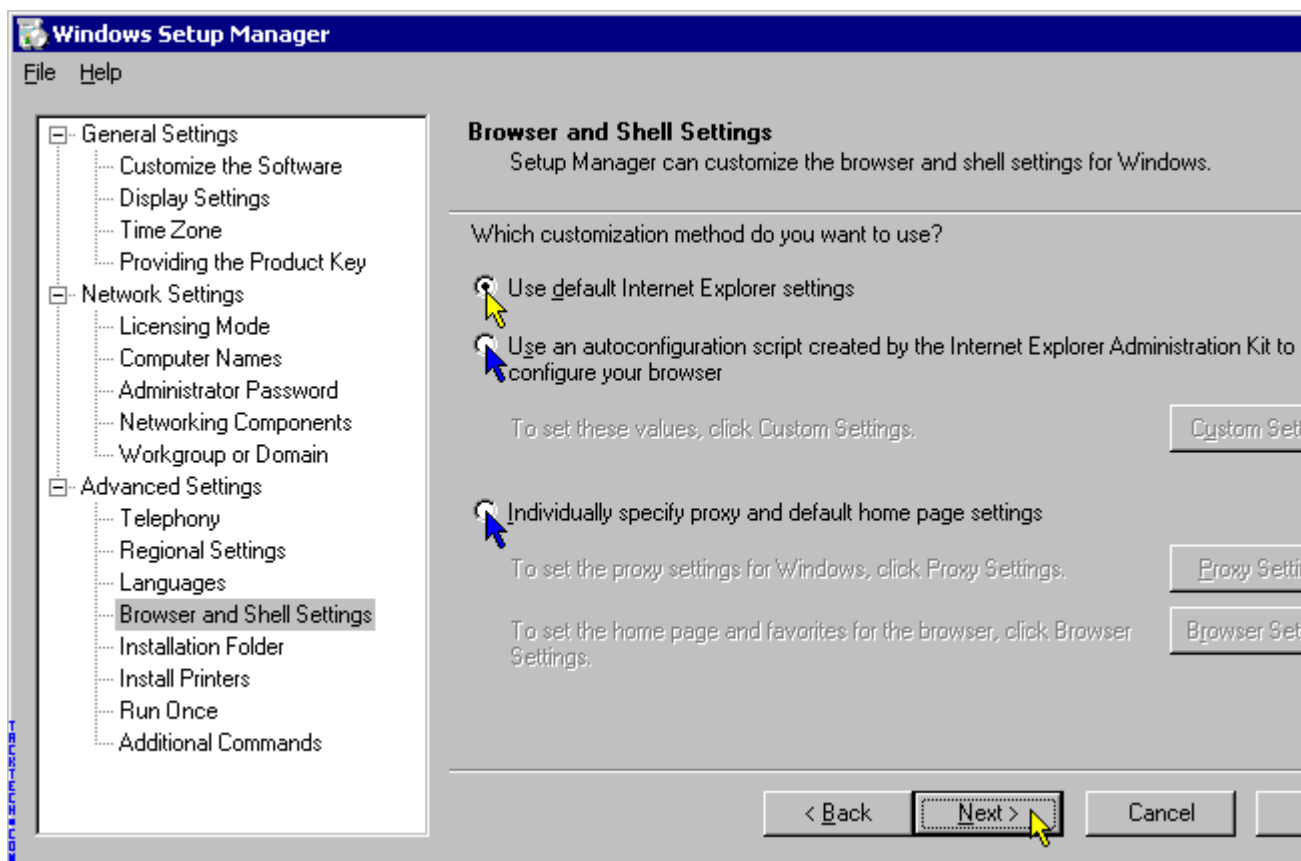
Windows Setup Manager

File Help

General Settings
Customize the Software
Display Settings
Time Zone
Providing the Product Key
Network Settings
Licensing Mode
Computer Names
Administrator Password
Networking Components
Workgroup or Domain
Advanced Settings
Telephony
Regional Settings
Languages
Browser and Shell Settings
Installation Folder
Install Printers
Run Once
Additional Commands

Browser and Shell Settings
Setup Manager can customize the browser and shell settings for Windows.

Which customization method do you want to use?

Use default Internet Explorer settings

Use an autoconfiguration script created by the Internet Explorer Administration Kit to configure your browser

To set these values, click Custom Settings.

Custom Set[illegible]

Individually specify proxy and default home page settings

To set the proxy settings for Windows, click Proxy Settings.

Proxy Setti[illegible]

To set the home page and favorites for the browser, click Browser Settings.

Browser Set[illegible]

< Back Next > Cancel

TRICKTECH.COM